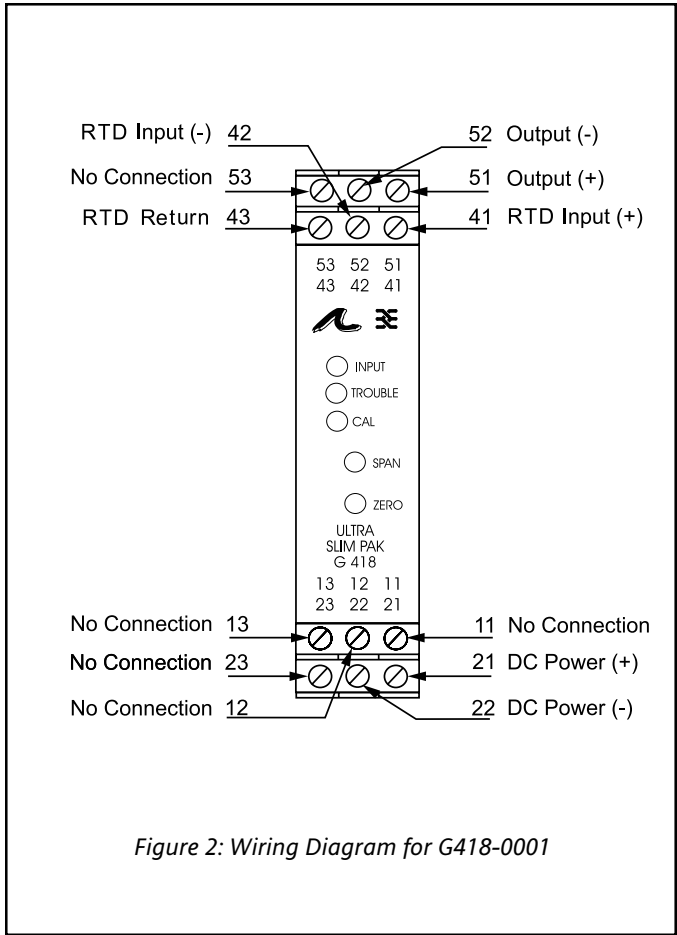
RTD Input (-) 42
52 Output (-)
No Connection 53
51 Output (+)
RTD Return 43
41 RTD Input (+)

53 52 51
43 42 41

INPUT
TROUBLE
CAL
SPAN
ZERO

ULTRA
SLIM PAK
G 418

13 12 11
23 22 21

No Connection 13
11 No Connection
No Connection 23
21 DC Power (+)
No Connection 12
22 DC Power (-)

Figure 2: Wiring Diagram for G418-0001